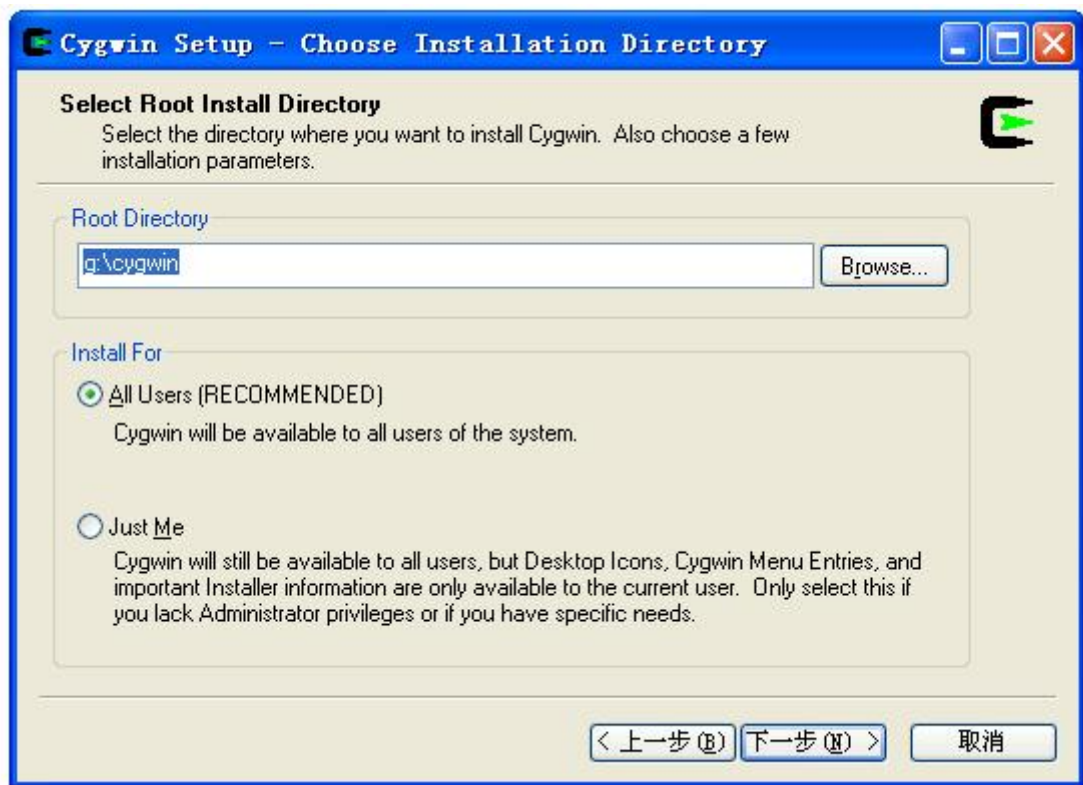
Cygwin Setup - Choose Installation Directory

Select Root Install Directory

Select the directory where you want to install Cygwin. Also choose a few installation parameters.

Root Directory

g:\cygwin

Browse...

Install For

All Users (RECOMMENDED)

Cygwin will be available to all users of the system.

Just Me

Cygwin will still be available to all users, but Desktop Icons, Cygwin Menu Entries, and important Installer information are only available to the current user. Only select this if you lack Administrator privileges or if you have specific needs.

< 上一步(B) 下一步(N) > 取消